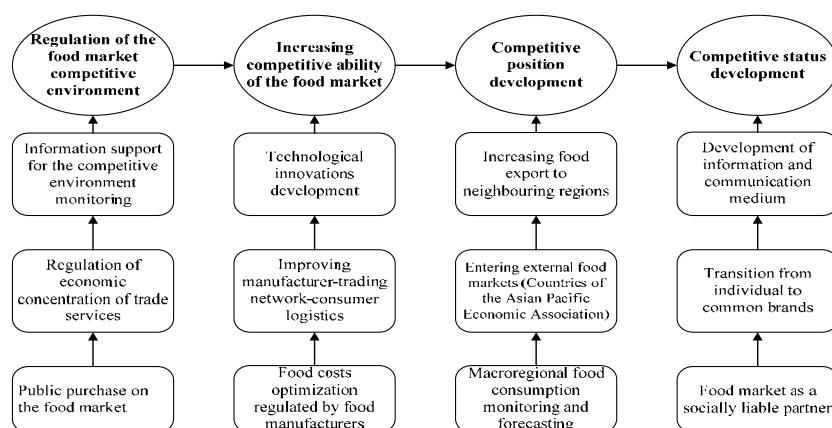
Regulation of the food market competitive environment

Information support for the competitive environment monitoring

Regulation of economic concentration of trade services

Public purchase on the food market

Increasing competitive ability of the food market

Technological innovations development

Improving manufacturer-trading network-consumer logistics

Food costs optimization regulated by food manufacturers

Competitive position development

Increasing food export to neighbouring regions

Entering external food markets (Countries of the Asian Pacific Economic Association)

Macroregional food consumption monitoring and forecasting

Competitive status development

Development of information and communication medium

Transition from individual to common brands

Food market as a socially liable partner